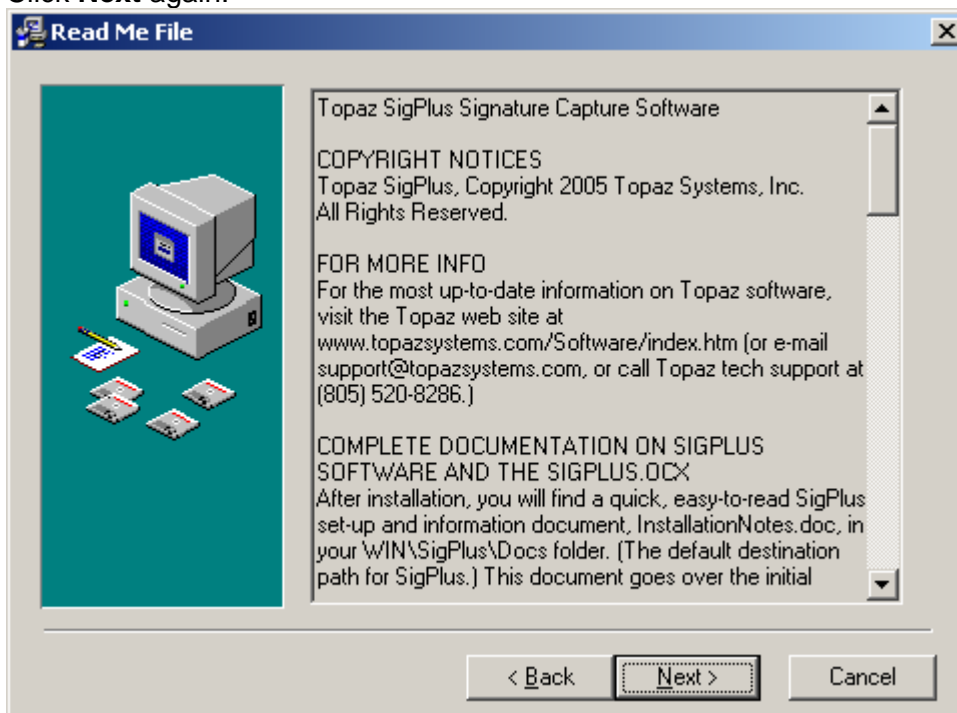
Click **Next** again.

Read Me File

Topaz SigPlus Signature Capture Software

COPYRIGHT NOTICES
Topaz SigPlus, Copyright 2005 Topaz Systems, Inc. All Rights Reserved.

FOR MORE INFO
For the most up-to-date information on Topaz software, visit the Topaz web site at www.topazsystems.com/Software/index.htm (or e-mail support@topazsystems.com, or call Topaz tech support at (805) 520-8286.)

COMPLETE DOCUMENTATION ON SIGPLUS SOFTWARE AND THE SIGPLUS.OCX
After installation, you will find a quick, easy-to-read SigPlus set-up and information document, InstallationNotes.doc, in your WIN\SigPlus\Docs folder. (The default destination path for SigPlus.) This document goes over the initial

< Back Next > Cancel